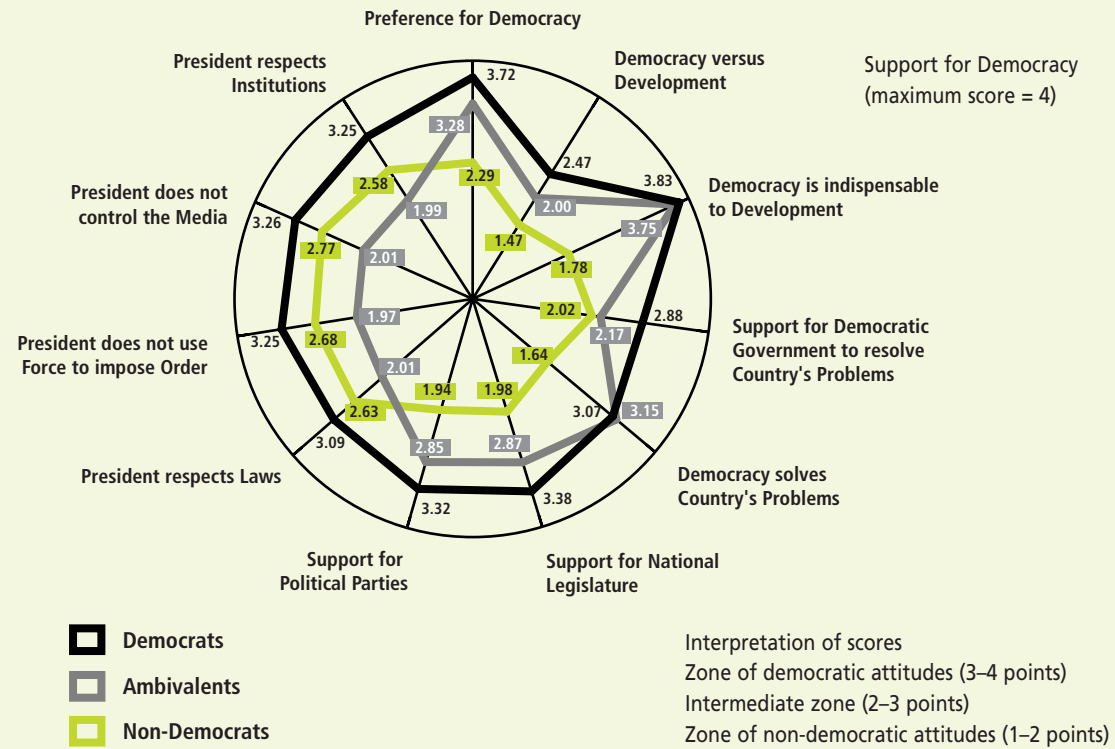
Preference for Democracy

Democracy versus Development

Support for Democracy (maximum score = 4)

President respects Institutions

President does not control the Media

Democracy is indispensable to Development

Support for Democratic Government to resolve Country's Problems

President does not use Force to impose Order

Democracy solves Country's Problems

President respects Laws

Support for Political Parties

Support for National Legislature

3.72
3.28
2.29
2.47
2.00
1.47
3.83
3.75
1.78
3.25
2.58
1.99
3.26
2.77
2.01
2.02
2.88
2.17
3.25
2.68
1.97
1.64
2.01
1.94
1.98
3.07
3.15
2.63
3.09
2.85
2.87
3.32
3.38

Democrats
Ambivalents
Non-Democrats

Interpretation of scores
Zone of democratic attitudes (3–4 points)
Intermediate zone (2–3 points)
Zone of non-democratic attitudes (1–2 points)